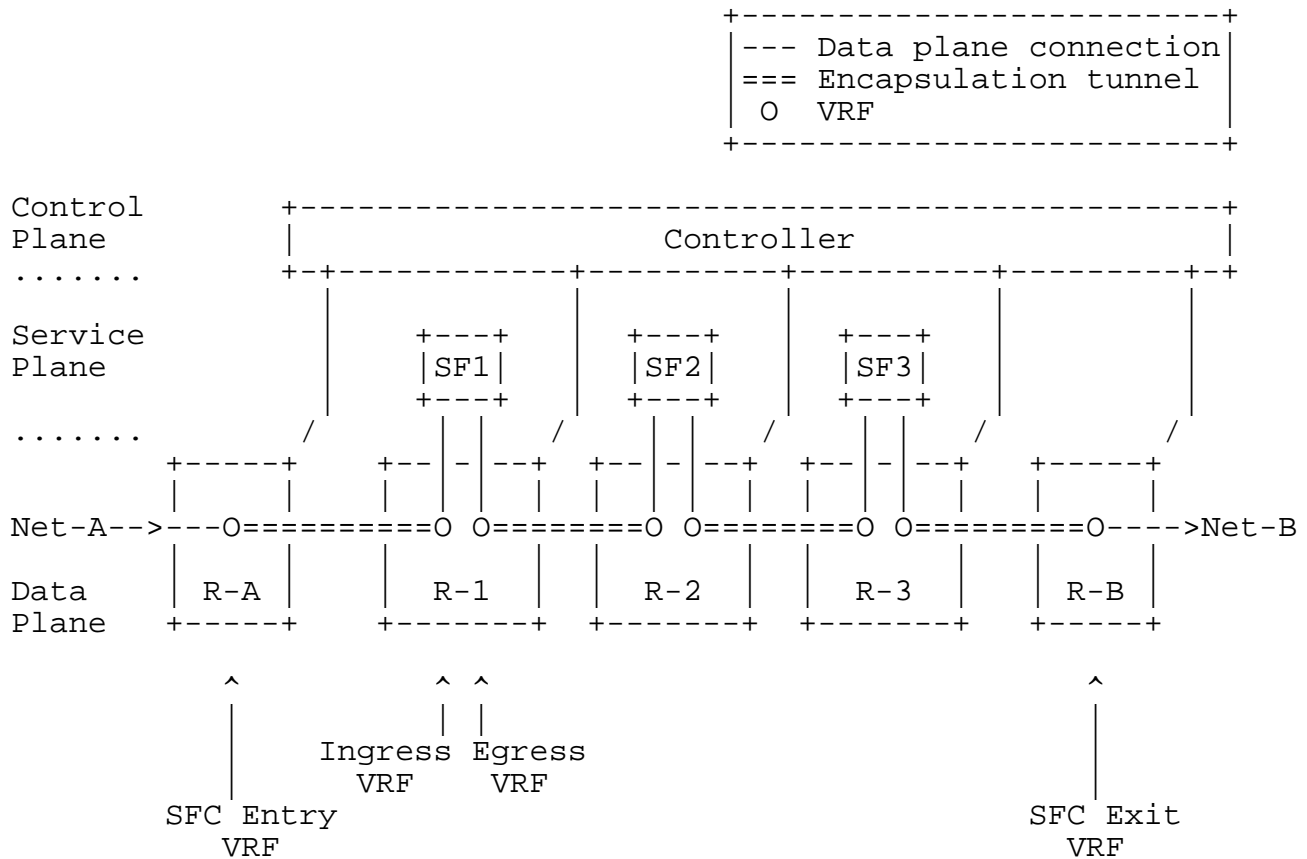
--- Data plane connection
=== Encapsulation tunnel
O VRF

Control Plane
.......

Controller

Service Plane

SF1

SF2

SF3

.......

Net-A-->---O==========O O========O O========O O==========O---->Net-B

Data Plane

R-A

R-1

R-2

R-3

R-B

Ingress VRF

Egress VRF

SFC Entry VRF

SFC Exit VRF